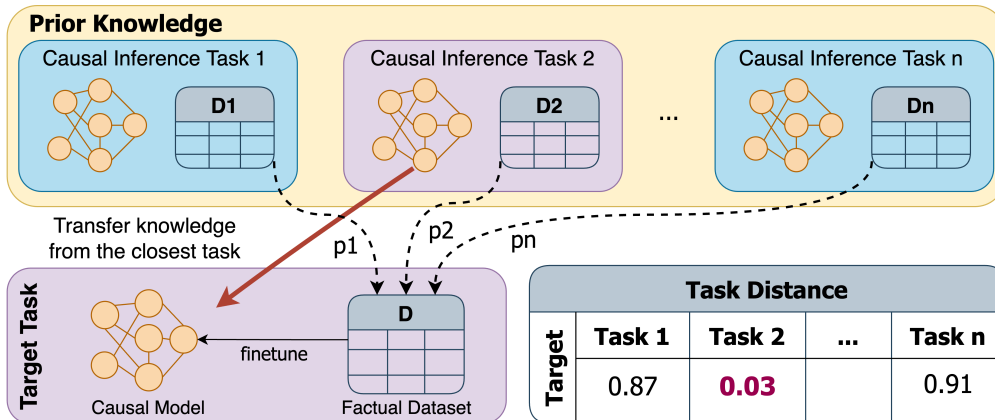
Prior Knowledge

Causal Inference Task 1

D1

Causal Inference Task 2

D2

...

Causal Inference Task n

Dn

Transfer knowledge from the closest task

p1

p2

pn

Target Task

D

finetune

Causal Model

Factual Dataset

Task Distance

| Target | Task 1 | Task 2 | ... | Task n |
|---|---|---|---|---|
| | 0.87 | 0.03 | | 0.91 |